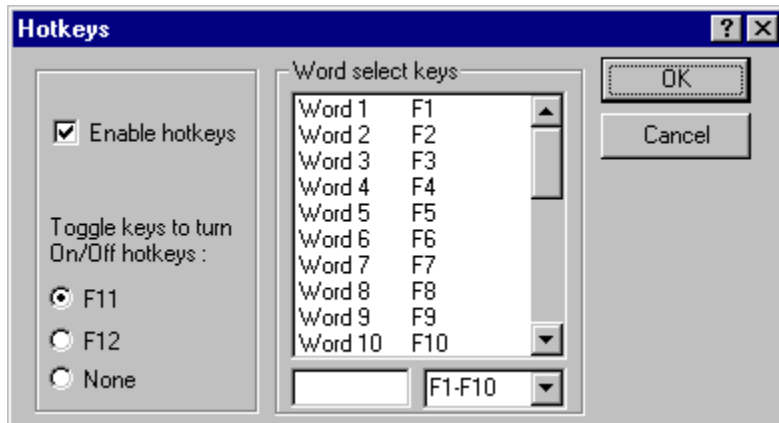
Hotkeys

?

Enable hotkeys

Toggle keys to turn On/Off hotkeys :

F11

F12

None

Word select keys

| | |
|---|---|
| Word 1 | F1 |
| Word 2 | F2 |
| Word 3 | F3 |
| Word 4 | F4 |
| Word 5 | F5 |
| Word 6 | F6 |
| Word 7 | F7 |
| Word 8 | F8 |
| Word 9 | F9 |
| Word 10 | F10 |

F1-F10

OK

Cancel